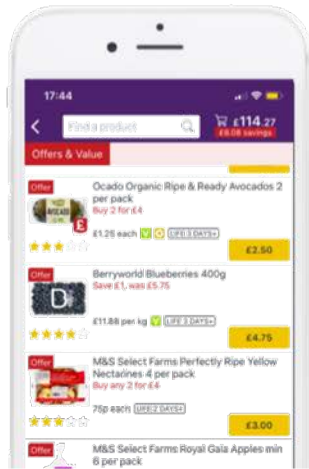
17:44

Find a products

£114.27
£8.08 savings

Offers & Value

Offer
Ocado Organic Ripe & Ready Avocados 2 per pack
Buy 2 for £4
£1.25 each
LIFE 3 DAYS+
£2.50

Offer
Berryworld Blueberries 400g
Save £1, was £5.75
£11.88 per kg
LIFE 3 DAYS+
£4.75

Offer
M&S Select Farms Perfectly Ripe Yellow Nectarines 4 per pack
Buy any 2 for £4
75p each
LIFE 2 DAYS+
£3.00

Offer
M&S Select Farms Royal Gala Apples min 6 per pack